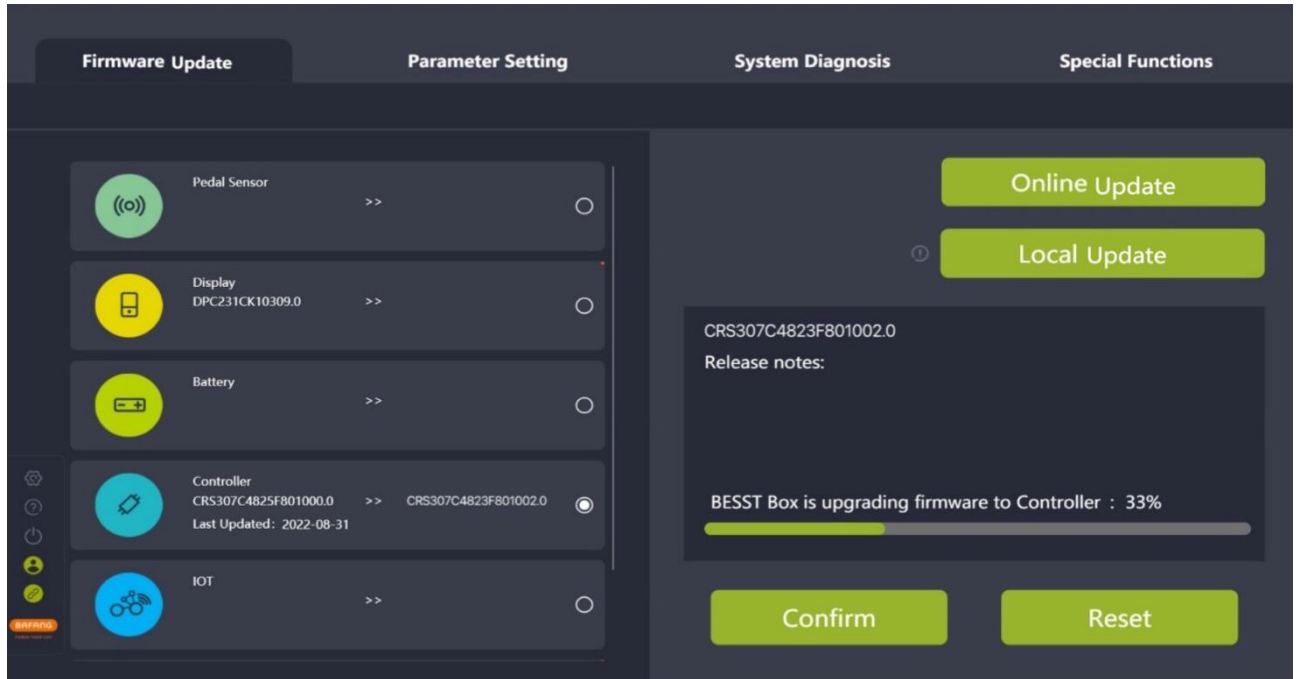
Firmware Update
Parameter Setting
System Diagnosis
Special Functions

Pedal Sensor
>>

Display
DPC231CK10309.0
>>

Battery
>>

Controller
CRS307C4825F801000.0
>>
CRS307C4823F801002.0
Last Updated：2022-08-31

IOT
>>

BAFANG

Online Update

Local Update

CRS307C4823F801002.0
Release notes:

BESST Box is upgrading firmware to Controller：33%

Confirm
Reset